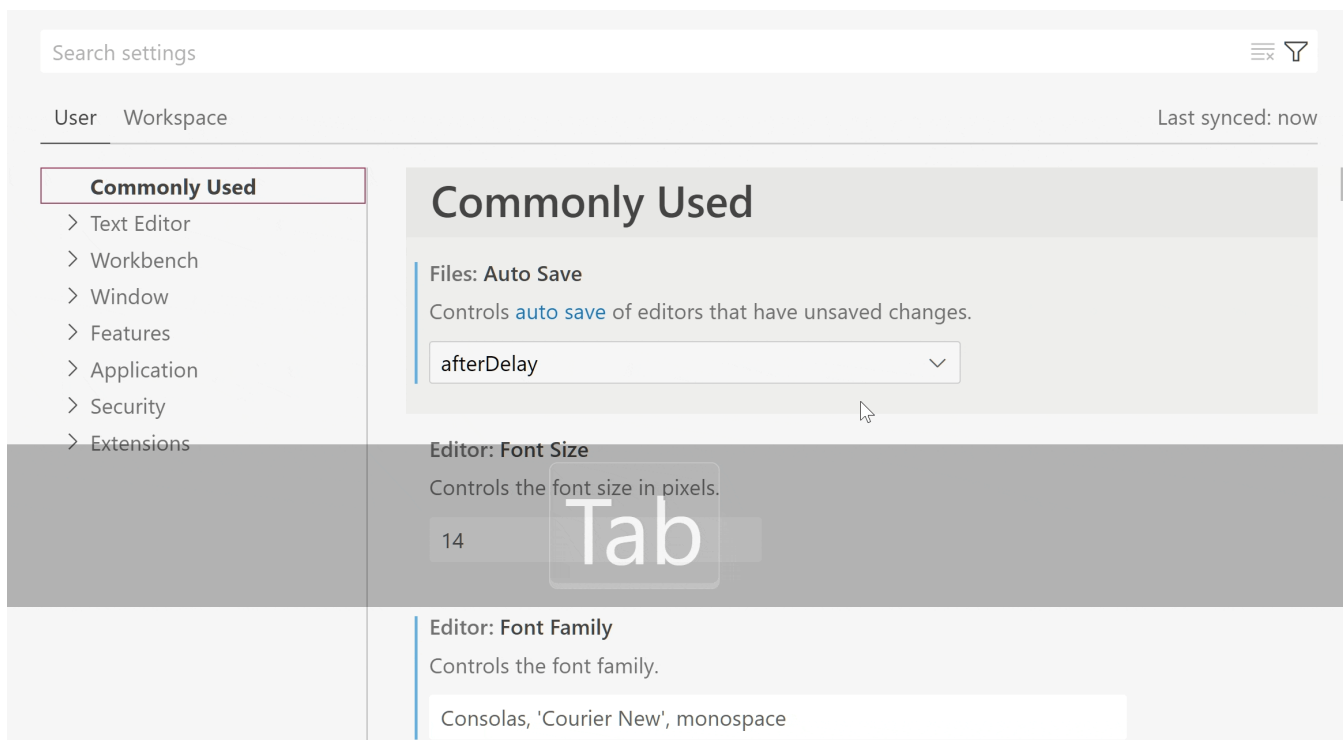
Search settings

User Workspace

Last synced: now

Commonly Used
> Text Editor
> Workbench
> Window
> Features
> Application
> Security
> Extensions

Commonly Used

Files: Auto Save
Controls auto save of editors that have unsaved changes.
afterDelay

Editor: Font Size
Controls the font size in pixels.
14

Tab

Editor: Font Family
Controls the font family.
Consolas, 'Courier New', monospace